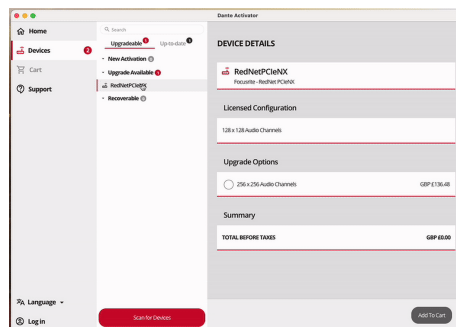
Dante Activator

Home
Devices 2
Cart
Support

Language
Log in

Search
Upgradeable 1 Up to date 3
New Activation 0
Upgrade Available 1
RedNetPCIeNX
Recoverable 0

Scan for Devices

DEVICE DETAILS

RedNetPCIeNX
Focusrite - RedNet PCIeNX

Licensed Configuration

128 x 128 Audio Channels

Upgrade Options

256 x 256 Audio Channels GBP £136.48

Summary

TOTAL BEFORE TAXES GBP £0.00

Add To Cart